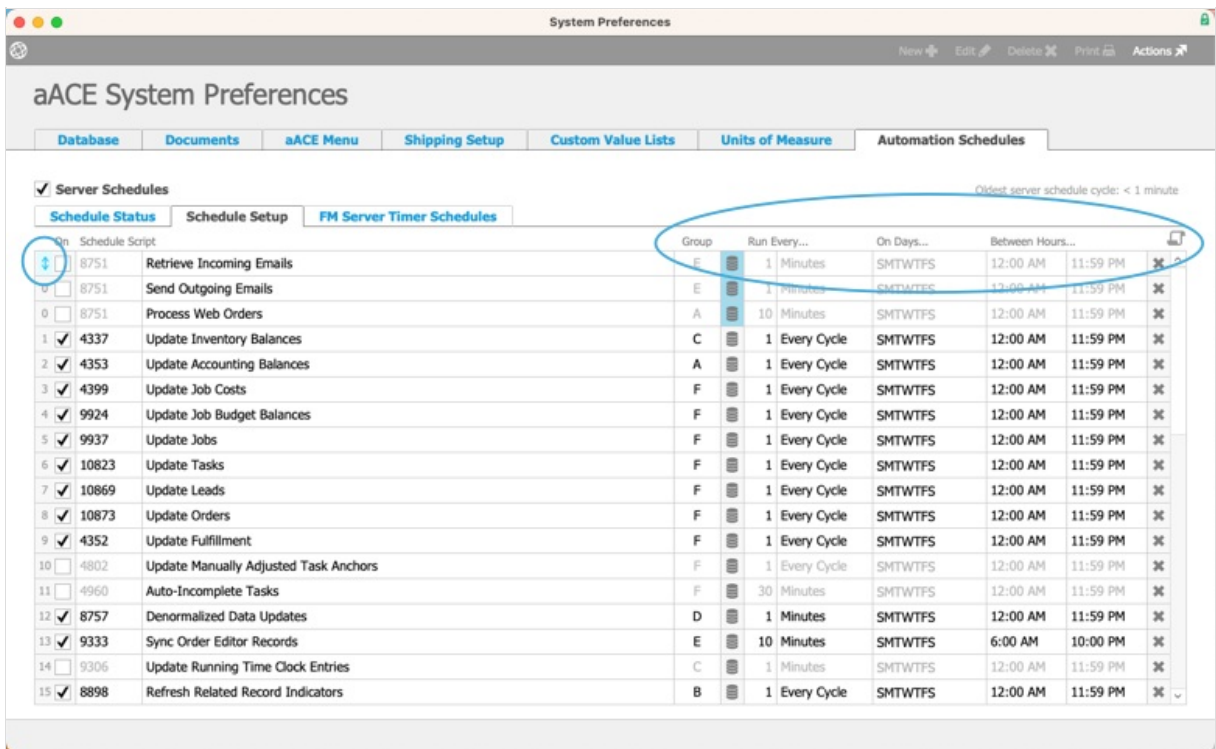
System Preferences

New Edit Delete Print Actions

aACE System Preferences

Database | Documents | aACE Menu | Shipping Setup | Custom Value Lists | Units of Measure | Automation Schedules

✓ Server Schedules

Oldest server schedule cycle: < 1 minute

Schedule Status | Schedule Setup | FM Server Timer Schedules

| | On | Schedule Script | | Group | | Run Every... | | On Days... | Between Hours... | | |
|---|---|---|---|---|---|---|---|---|---|---|---|
| | | 8751 | Retrieve Incoming Emails | E | | 1 | Minutes | SMTWTFS | 12:00 AM | 11:59 PM | ✖ |
| 0 | | 8751 | Send Outgoing Emails | E | | 1 | Minutes | SMTWTFS | 12:00 AM | 11:59 PM | ✖ |
| 0 | | 8751 | Process Web Orders | A | | 10 | Minutes | SMTWTFS | 12:00 AM | 11:59 PM | ✖ |
| 1 | ✓ | 4337 | Update Inventory Balances | C | | 1 | Every Cycle | SMTWTFS | 12:00 AM | 11:59 PM | ✖ |
| 2 | ✓ | 4353 | Update Accounting Balances | A | | 1 | Every Cycle | SMTWTFS | 12:00 AM | 11:59 PM | ✖ |
| 3 | ✓ | 4399 | Update Job Costs | F | | 1 | Every Cycle | SMTWTFS | 12:00 AM | 11:59 PM | ✖ |
| 4 | ✓ | 9924 | Update Job Budget Balances | F | | 1 | Every Cycle | SMTWTFS | 12:00 AM | 11:59 PM | ✖ |
| 5 | ✓ | 9937 | Update Jobs | F | | 1 | Every Cycle | SMTWTFS | 12:00 AM | 11:59 PM | ✖ |
| 6 | ✓ | 10823 | Update Tasks | F | | 1 | Every Cycle | SMTWTFS | 12:00 AM | 11:59 PM | ✖ |
| 7 | ✓ | 10869 | Update Leads | F | | 1 | Every Cycle | SMTWTFS | 12:00 AM | 11:59 PM | ✖ |
| 8 | ✓ | 10873 | Update Orders | F | | 1 | Every Cycle | SMTWTFS | 12:00 AM | 11:59 PM | ✖ |
| 9 | ✓ | 4352 | Update Fulfillment | F | | 1 | Every Cycle | SMTWTFS | 12:00 AM | 11:59 PM | ✖ |
| 10 | | 4802 | Update Manually Adjusted Task Anchors | F | | 1 | Every Cycle | SMTWTFS | 12:00 AM | 11:59 PM | ✖ |
| 11 | | 4960 | Auto-Incomplete Tasks | F | | 30 | Minutes | SMTWTFS | 12:00 AM | 11:59 PM | ✖ |
| 12 | ✓ | 8757 | Denormalized Data Updates | D | | 1 | Minutes | SMTWTFS | 12:00 AM | 11:59 PM | ✖ |
| 13 | ✓ | 9333 | Sync Order Editor Records | E | | 10 | Minutes | SMTWTFS | 6:00 AM | 10:00 PM | ✖ |
| 14 | | 9306 | Update Running Time Clock Entries | C | | 1 | Minutes | SMTWTFS | 12:00 AM | 11:59 PM | ✖ |
| 15 | ✓ | 8898 | Refresh Related Record Indicators | B | | 1 | Every Cycle | SMTWTFS | 12:00 AM | 11:59 PM | ✖ |